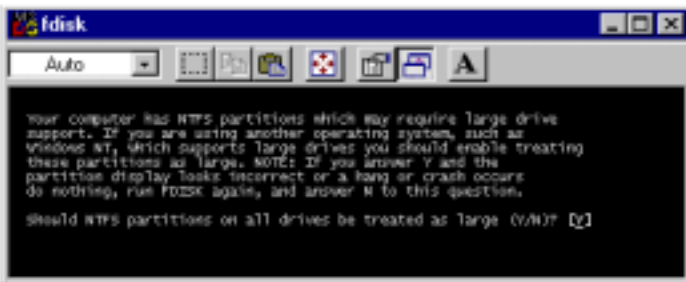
fdisk

Auto

A

Your computer has NTFS partitions which may require large drive support. If you are using another operating system, such as Windows NT, which supports large drives you should enable treating these partitions as large. NOTE: If you answer Y and the partition display looks incorrect or a hang or crash occurs do nothing, run FDISK again, and answer N to this question.

Should NTFS partitions on all drives be treated as large (Y/N)? [Y]